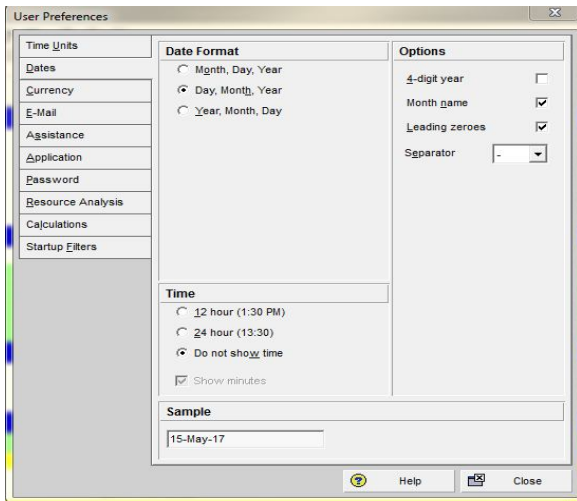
User Preferences

Time Units
Dates
Currency
E-Mail
Assistance
Application
Password
Resource Analysis
Calculations
Startup Filters

Date Format
Month, Day, Year
Day, Month, Year
Year, Month, Day

Options
4-digit year
Month name
Leading zeroes
Separator -

Time
12 hour (1:30 PM)
24 hour (13:30)
Do not show time
Show minutes

Sample
15-May-17

Help
Close